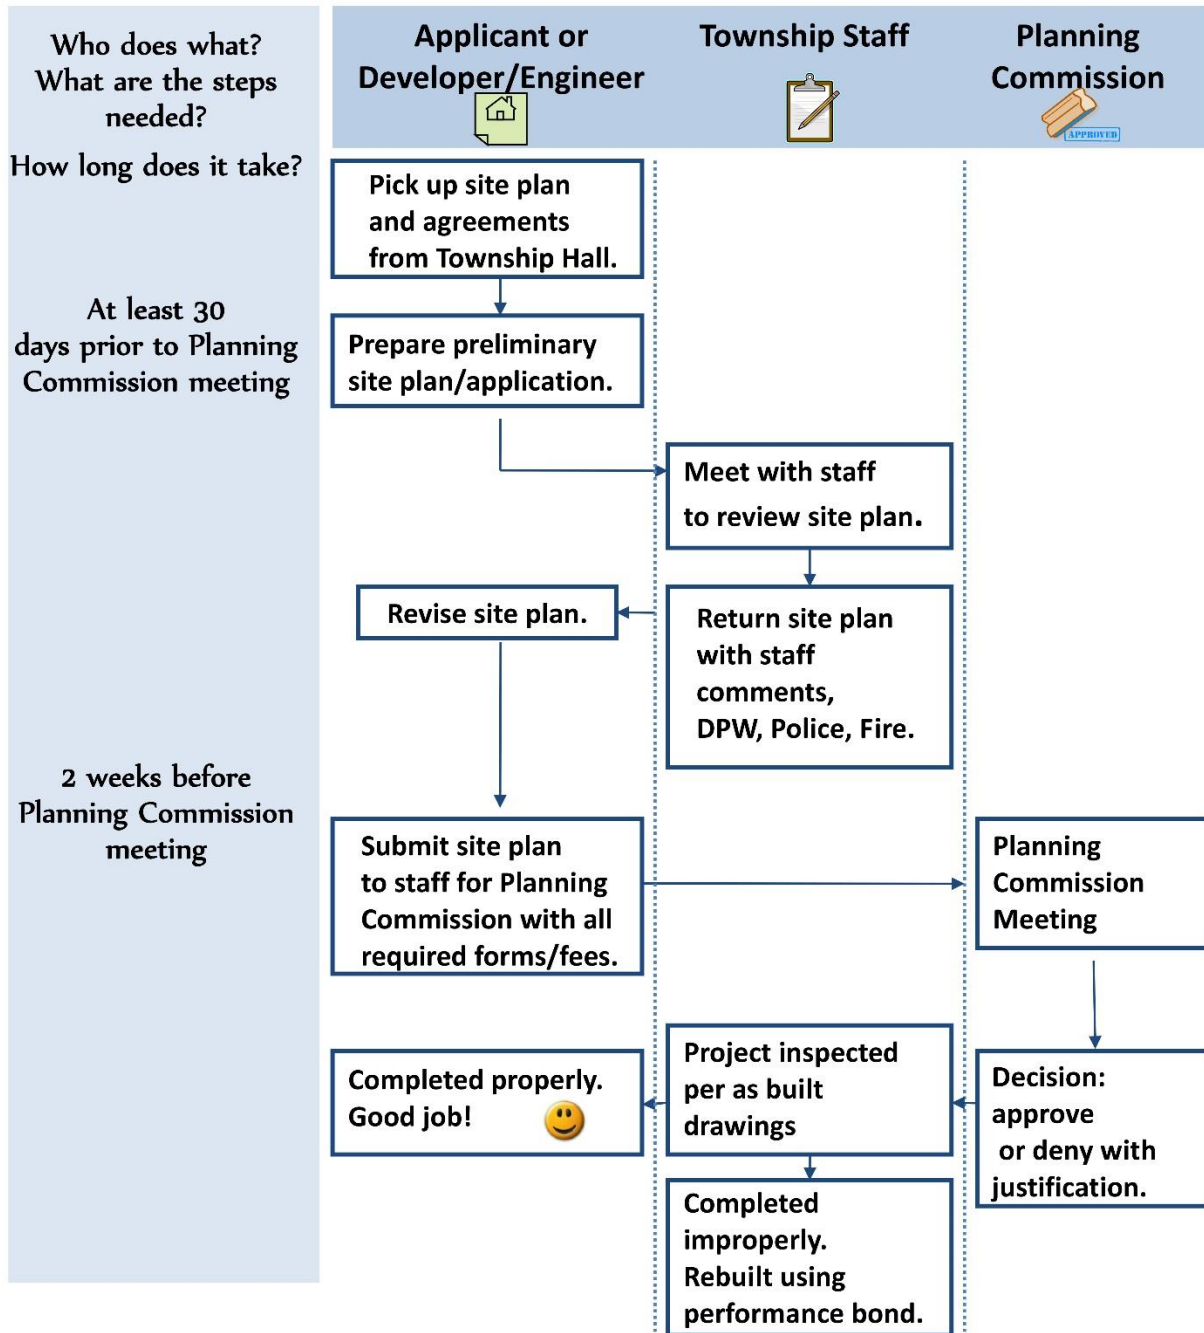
Who does what?
What are the steps needed?

How long does it take?

Applicant or Developer/Engineer

Township Staff

Planning Commission

APPROVED

Pick up site plan and agreements from Township Hall.

At least 30 days prior to Planning Commission meeting

Prepare preliminary site plan/application.

Meet with staff to review site plan.

Revise site plan.

Return site plan with staff comments, DPW, Police, Fire.

2 weeks before Planning Commission meeting

Submit site plan to staff for Planning Commission with all required forms/fees.

Planning Commission Meeting

Completed properly. Good job!

Project inspected per as built drawings

Decision: approve or deny with justification.

Completed improperly. Rebuilt using performance bond.